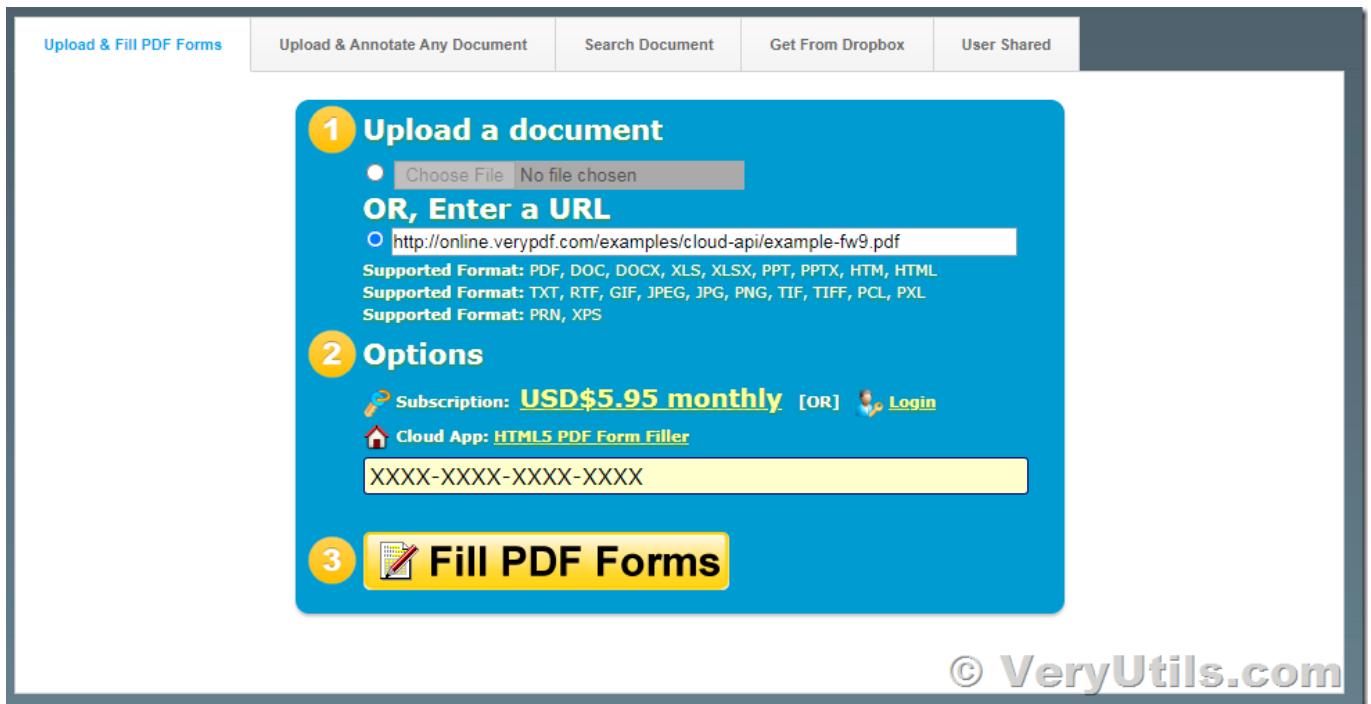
Upload & Fill PDF Forms | Upload & Annotate Any Document | Search Document | Get From Dropbox | User Shared

1 Upload a document

Choose File No file chosen

OR, Enter a URL

http://online.verypdf.com/examples/cloud-api/example-fw9.pdf

Supported Format: PDF, DOC, DOCX, XLS, XLSX, PPT, PPTX, HTM, HTML
Supported Format: TXT, RTF, GIF, JPEG, JPG, PNG, TIF, TIFF, PCL, PXL
Supported Format: PRN, XPS

2 Options

Subscription: USD$5.95 monthly [OR] Login

Cloud App: HTML5 PDF Form Filler

XXXX-XXXX-XXXX-XXXX

3 Fill PDF Forms

© VeryUtils.com